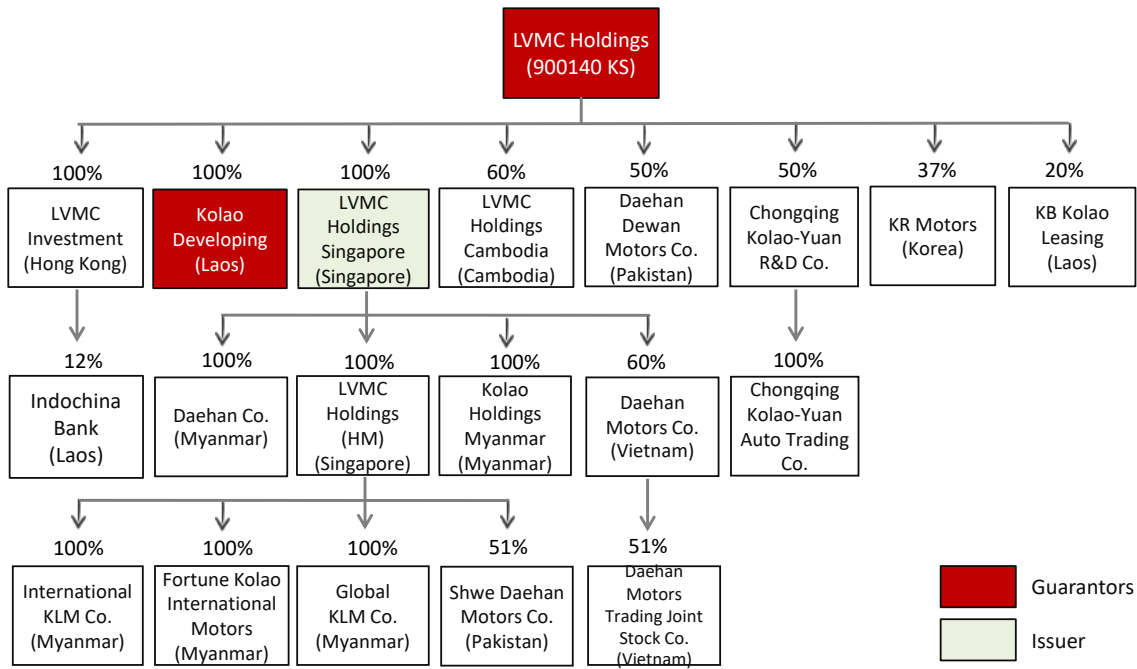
LVMC Holdings (900140 KS)

100%
LVMC Investment (Hong Kong)

100%
Kolao Developing (Laos)

100%
LVMC Holdings Singapore (Singapore)

60%
LVMC Holdings Cambodia (Cambodia)

50%
Daehan Dewan Motors Co. (Pakistan)

50%
Chongqing Kolao-Yuan R&D Co.

37%
KR Motors (Korea)

20%
KB Kolao Leasing (Laos)

12%
Indochina Bank (Laos)

100%
Daehan Co. (Myanmar)

100%
LVMC Holdings (HM) (Singapore)

100%
Kolao Holdings Myanmar (Myanmar)

60%
Daehan Motors Co. (Vietnam)

100%
Chongqing Kolao-Yuan Auto Trading Co.

100%
International KLM Co. (Myanmar)

100%
Fortune Kolao International Motors (Myanmar)

100%
Global KLM Co. (Myanmar)

51%
Shwe Daehan Motors Co. (Pakistan)

51%
Daehan Motors Trading Joint Stock Co. (Vietnam)

Guarantors

Issuer